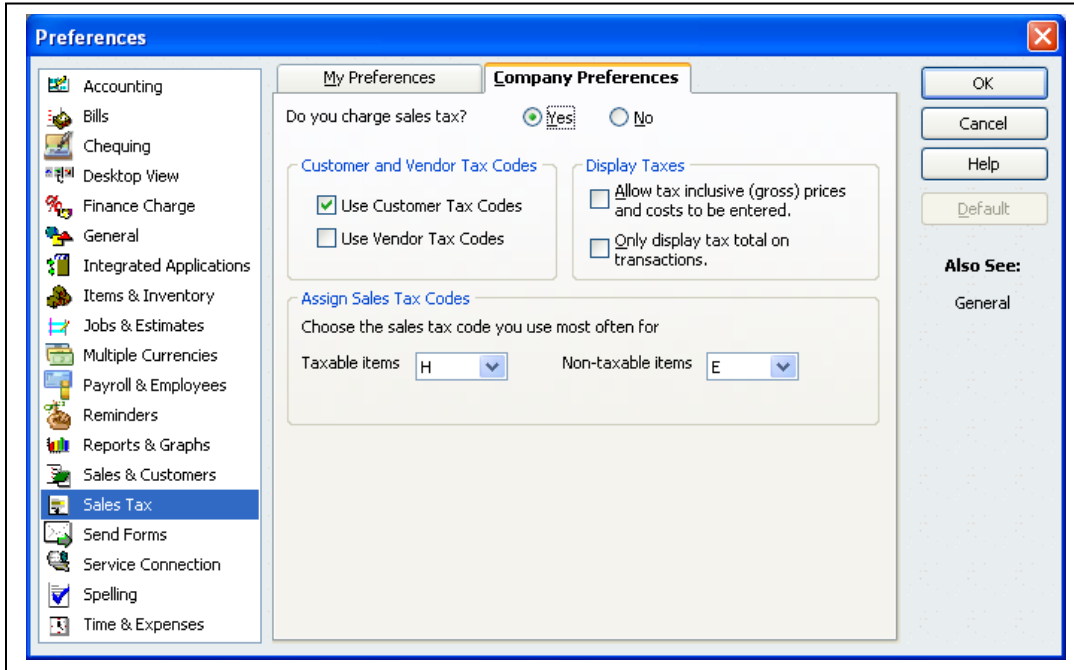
Preferences

Accounting
Bills
Chequing
Desktop View
Finance Charge
General
Integrated Applications
Items & Inventory
Jobs & Estimates
Multiple Currencies
Payroll & Employees
Reminders
Reports & Graphs
Sales & Customers
Sales Tax
Send Forms
Service Connection
Spelling
Time & Expenses

My Preferences
Company Preferences

Do you charge sales tax? Yes No

Customer and Vendor Tax Codes
Use Customer Tax Codes
Use Vendor Tax Codes

Display Taxes
Allow tax inclusive (gross) prices and costs to be entered.
Only display tax total on transactions.

Assign Sales Tax Codes
Choose the sales tax code you use most often for
Taxable items H
Non-taxable items E

OK
Cancel
Help
Default

Also See:
General